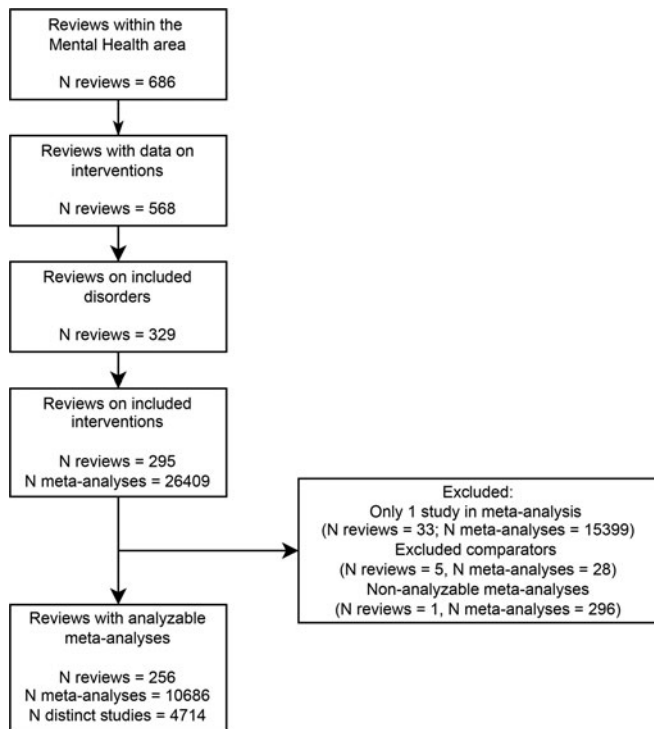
Reviews within the Mental Health area

N reviews = 686

Reviews with data on interventions

N reviews = 568

Reviews on included disorders

N reviews = 329

Reviews on included interventions

N reviews = 295
N meta-analyses = 26409

Excluded:
Only 1 study in meta-analysis
(N reviews = 33; N meta-analyses = 15399)
Excluded comparators
(N reviews = 5, N meta-analyses = 28)
Non-analyzable meta-analyses
(N reviews = 1, N meta-analyses = 296)

Reviews with analyzable meta-analyses

N reviews = 256
N meta-analyses = 10686
N distinct studies = 4714